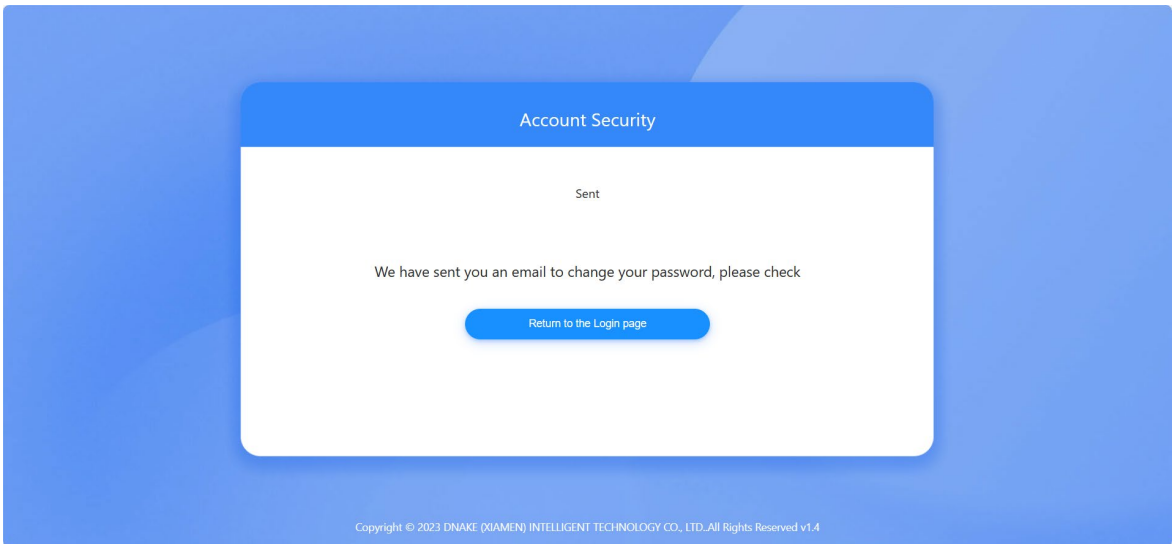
Account Security

Sent

We have sent you an email to change your password, please check

Return to the Login page

Copyright © 2023 DNAKE (XIAMEN) INTELLIGENT TECHNOLOGY CO., LTD..All Rights Reserved v1.4